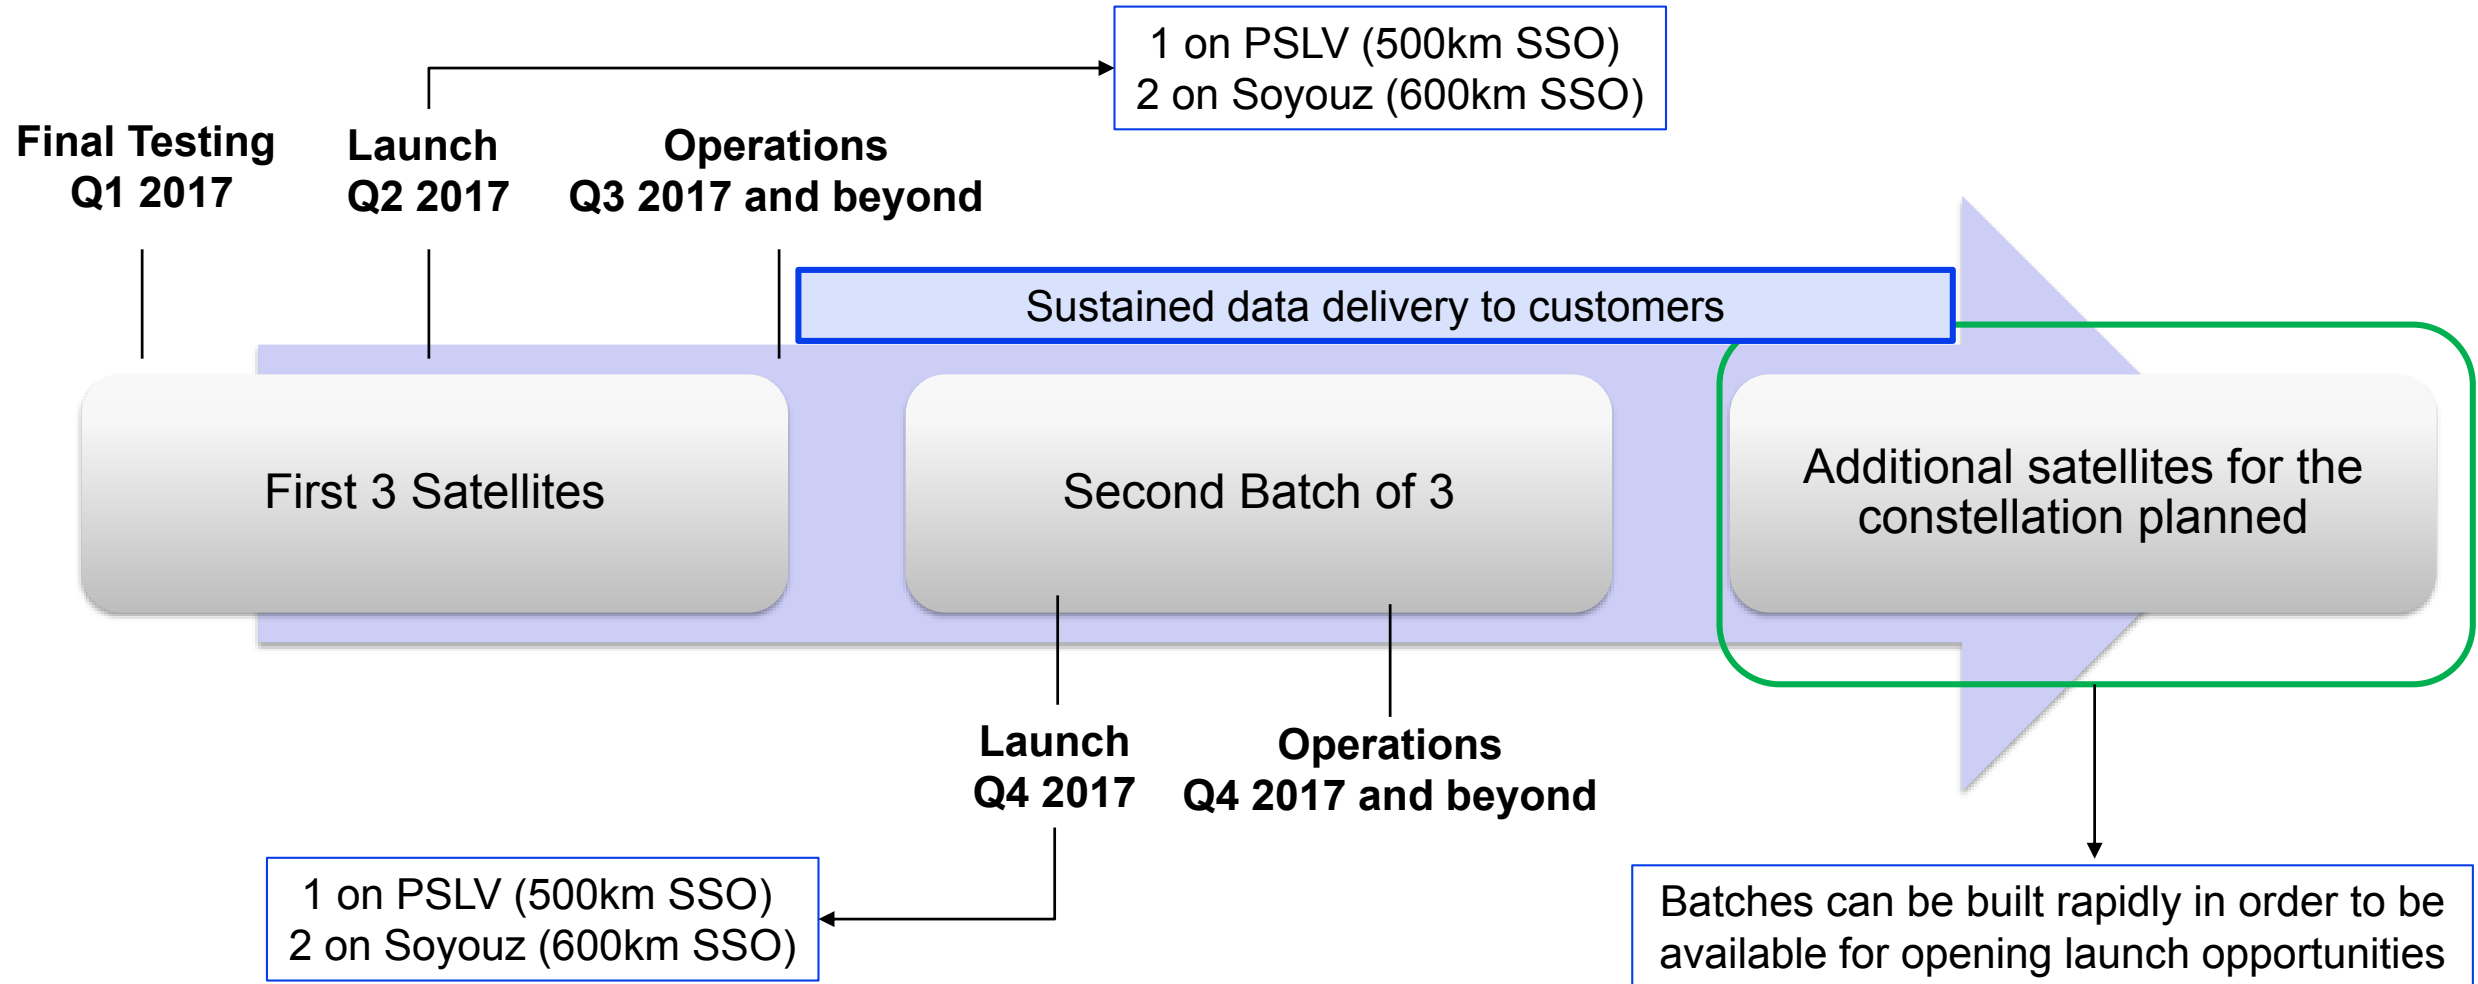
1 on PSLV (500km SSO)
2 on Soyouz (600km SSO)

Final Testing
Q1 2017

Launch
Q2 2017

Operations
Q3 2017 and beyond

Sustained data delivery to customers

First 3 Satellites

Second Batch of 3

Additional satellites for the constellation planned

Launch
Q4 2017

Operations
Q4 2017 and beyond

1 on PSLV (500km SSO)
2 on Soyouz (600km SSO)

Batches can be built rapidly in order to be available for opening launch opportunities